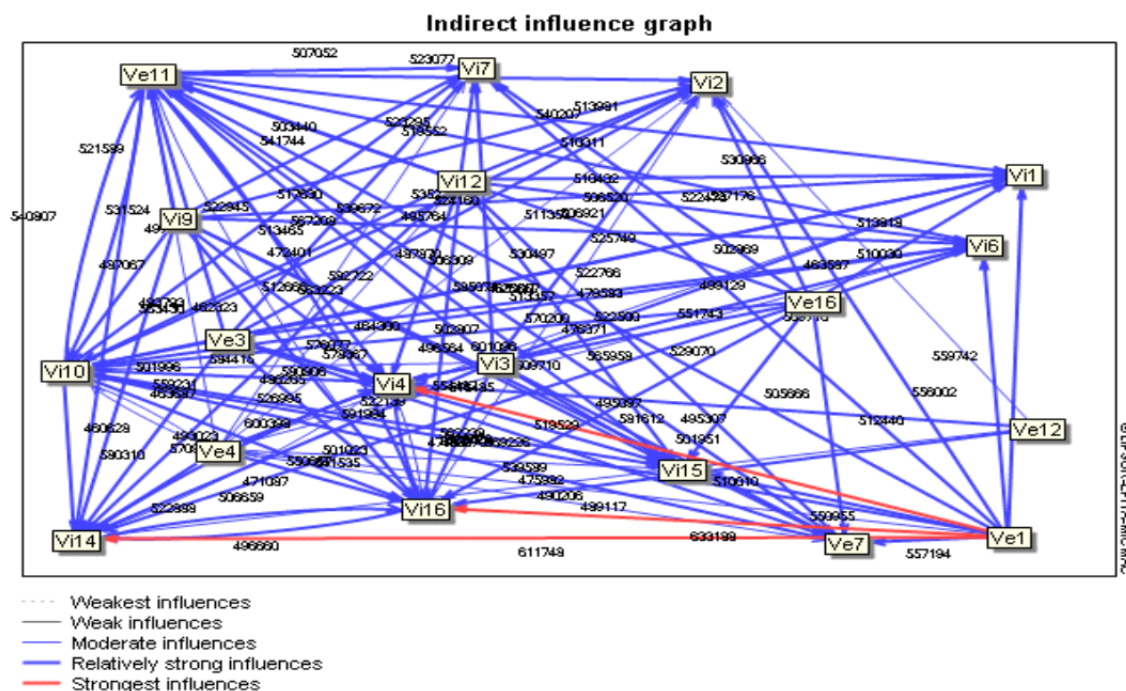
Indirect influence graph

Ve11
Vi7
Vi2
Vi1
Vi12
Vi9
Vi6
Ve16
Ve3
Vi10
Vi3
Vi4
Ve12
Ve4
Vi15
Vi16
Vi14
Ve7
Ve1

507052
523077
513981
540207
503440
520295
518552
541744
510311
521599
530966
519402
508520
522452
527176
540907
531524
517880
539672
513465
567268
495764
511356
506921
525749
513819
497067
478401
487970
506309
530497
502969
463567
510030
592722
512666
553223
522766
478593
499129
462323
484300
502907
570209
476371
522590
551743
579777
579067
496584
501096
509710
565959
529070
559742
501996
594415
590806
496285
559231
526995
522130
591984
495097
591612
495307
505666
556002
512440
460628
600399
519529
501951
490023
590310
501023
501535
533599
475392
510610
471087
506659
490206
499117
559955
522899
633188
496660
611749
557194

Weakest influences
Weak influences
Moderate influences
Relatively strong influences
Strongest influences